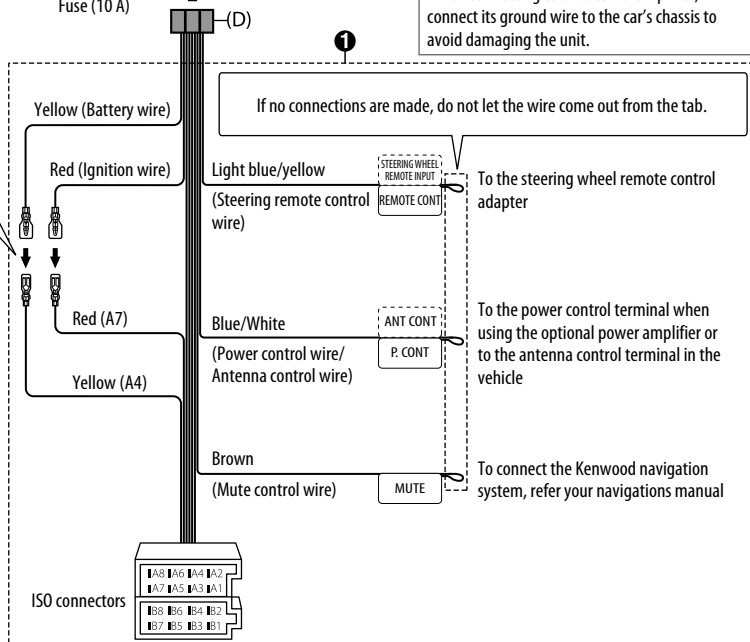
Fuse (10 A)

(D)

connect its ground wire to the car's chassis to avoid damaging the unit.

❶

Yellow (Battery wire)

If no connections are made, do not let the wire come out from the tab.

Red (Ignition wire)

Light blue/yellow

(Steering remote control wire)

STEERING WHEEL REMOTE INPUT

REMOTE CONT

To the steering wheel remote control adapter

Red (A7)

Blue/White

(Power control wire/ Antenna control wire)

ANT CONT

P. CONT

To the power control terminal when using the optional power amplifier or to the antenna control terminal in the vehicle

Yellow (A4)

Brown

(Mute control wire)

MUTE

To connect the Kenwood navigation system, refer your navigations manual

ISO connectors

A8 A6 A4 A2
A7 A5 A3 A1
B8 B6 B4 B2
B7 B5 B3 B1